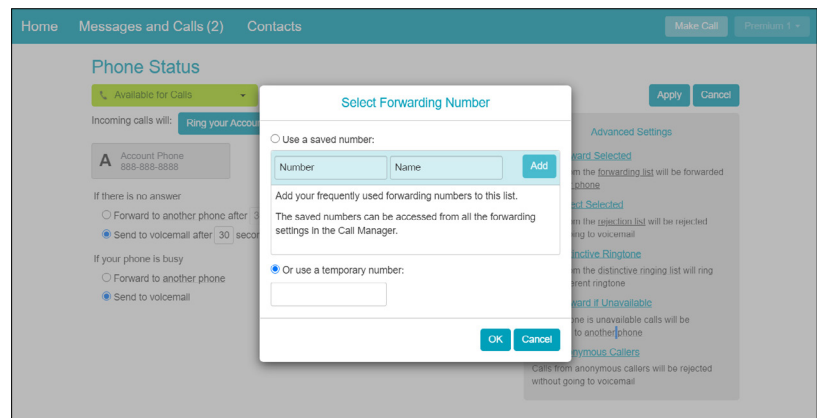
Home Messages and Calls (2) Contacts

Make Call Premium 1

Phone Status

Available for Calls

Apply Cancel

Incoming calls will: Ring your Accou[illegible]

A Account Phone 888-888-8888

If there is no answer

Forward to another phone after 3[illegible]

Send to voicemail after 30 seco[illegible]

If your phone is busy

Forward to another phone

Send to voicemail

Advanced Settings

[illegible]ward Selected

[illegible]m the forwarding list will be forwarded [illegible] phone

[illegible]ct Selected

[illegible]m the rejection list will be rejected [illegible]ing to voicemail

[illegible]inctive Ringtone

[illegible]m the distinctive ringing list will ring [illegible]erent ringtone

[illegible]ward if Unavailable

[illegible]ne is unavailable calls will be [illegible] to another phone

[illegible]nymous Callers

Calls from anonymous callers will be rejected without going to voicemail

Select Forwarding Number

Use a saved number:

Number Name Add

Add your frequently used forwarding numbers to this list.

The saved numbers can be accessed from all the forwarding settings in the Call Manager.

Or use a temporary number:

OK Cancel